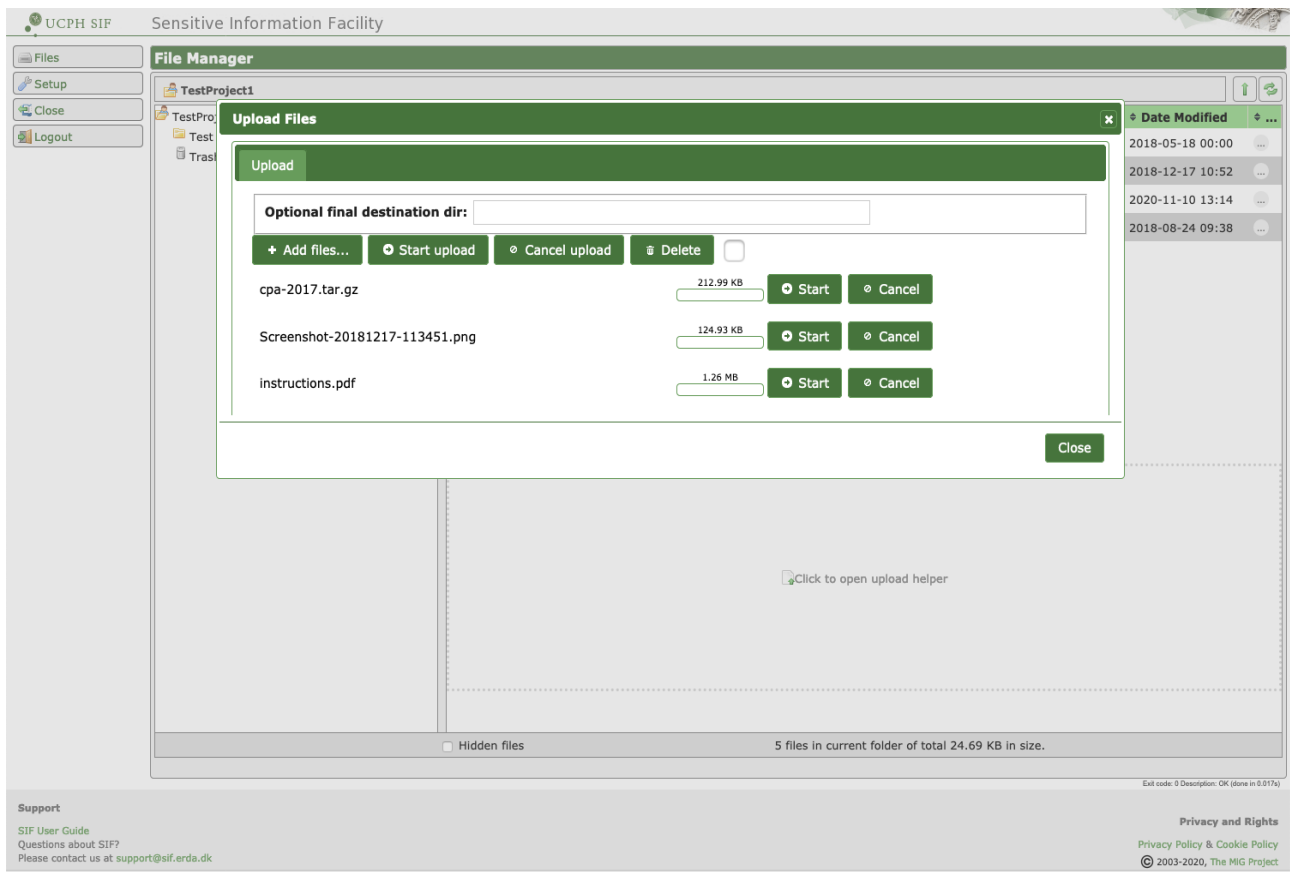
UCPH SIF Sensitive Information Facility

Files
Setup
Close
Logout

File Manager

TestProject1

TestProj
Test
Trash

Date Modified
2018-05-18 00:00
2018-12-17 10:52
2020-11-10 13:14
2018-08-24 09:38

Upload Files

Upload

Optional final destination dir:

+ Add files... Start upload Cancel upload Delete

cpa-2017.tar.gz 212.99 KB Start Cancel

Screenshot-20181217-113451.png 124.93 KB Start Cancel

instructions.pdf 1.26 MB Start Cancel

Close

Click to open upload helper

Hidden files 5 files in current folder of total 24.69 KB in size.

Exit code: 0 Description: OK (done in 0.017s)

Support
SIF User Guide
Questions about SIF?
Please contact us at support@sif.erda.dk

Privacy and Rights
Privacy Policy & Cookie Policy
© 2003-2020, The MiG Project